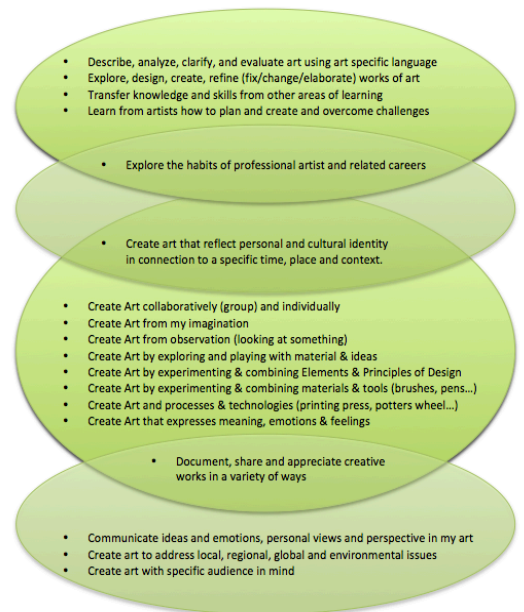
- Describe, analyze, clarify, and evaluate art using art specific language
- Explore, design, create, refine (fix/change/elaborate) works of art
- Transfer knowledge and skills from other areas of learning
- Learn from artists how to plan and create and overcome challenges

- Explore the habits of professional artist and related careers

- Create art that reflect personal and cultural identity in connection to a specific time, place and context.

- Create Art collaboratively (group) and individually
- Create Art from my imagination
- Create Art from observation (looking at something)
- Create Art by exploring and playing with material & ideas
- Create Art by experimenting & combining Elements & Principles of Design
- Create Art by experimenting & combining materials & tools (brushes, pens…)
- Create Art and processes & technologies (printing press, potters wheel…)
- Create Art that expresses meaning, emotions & feelings

- Document, share and appreciate creative works in a variety of ways

- Communicate ideas and emotions, personal views and perspective in my art
- Create art to address local, regional, global and environmental issues
- Create art with specific audience in mind